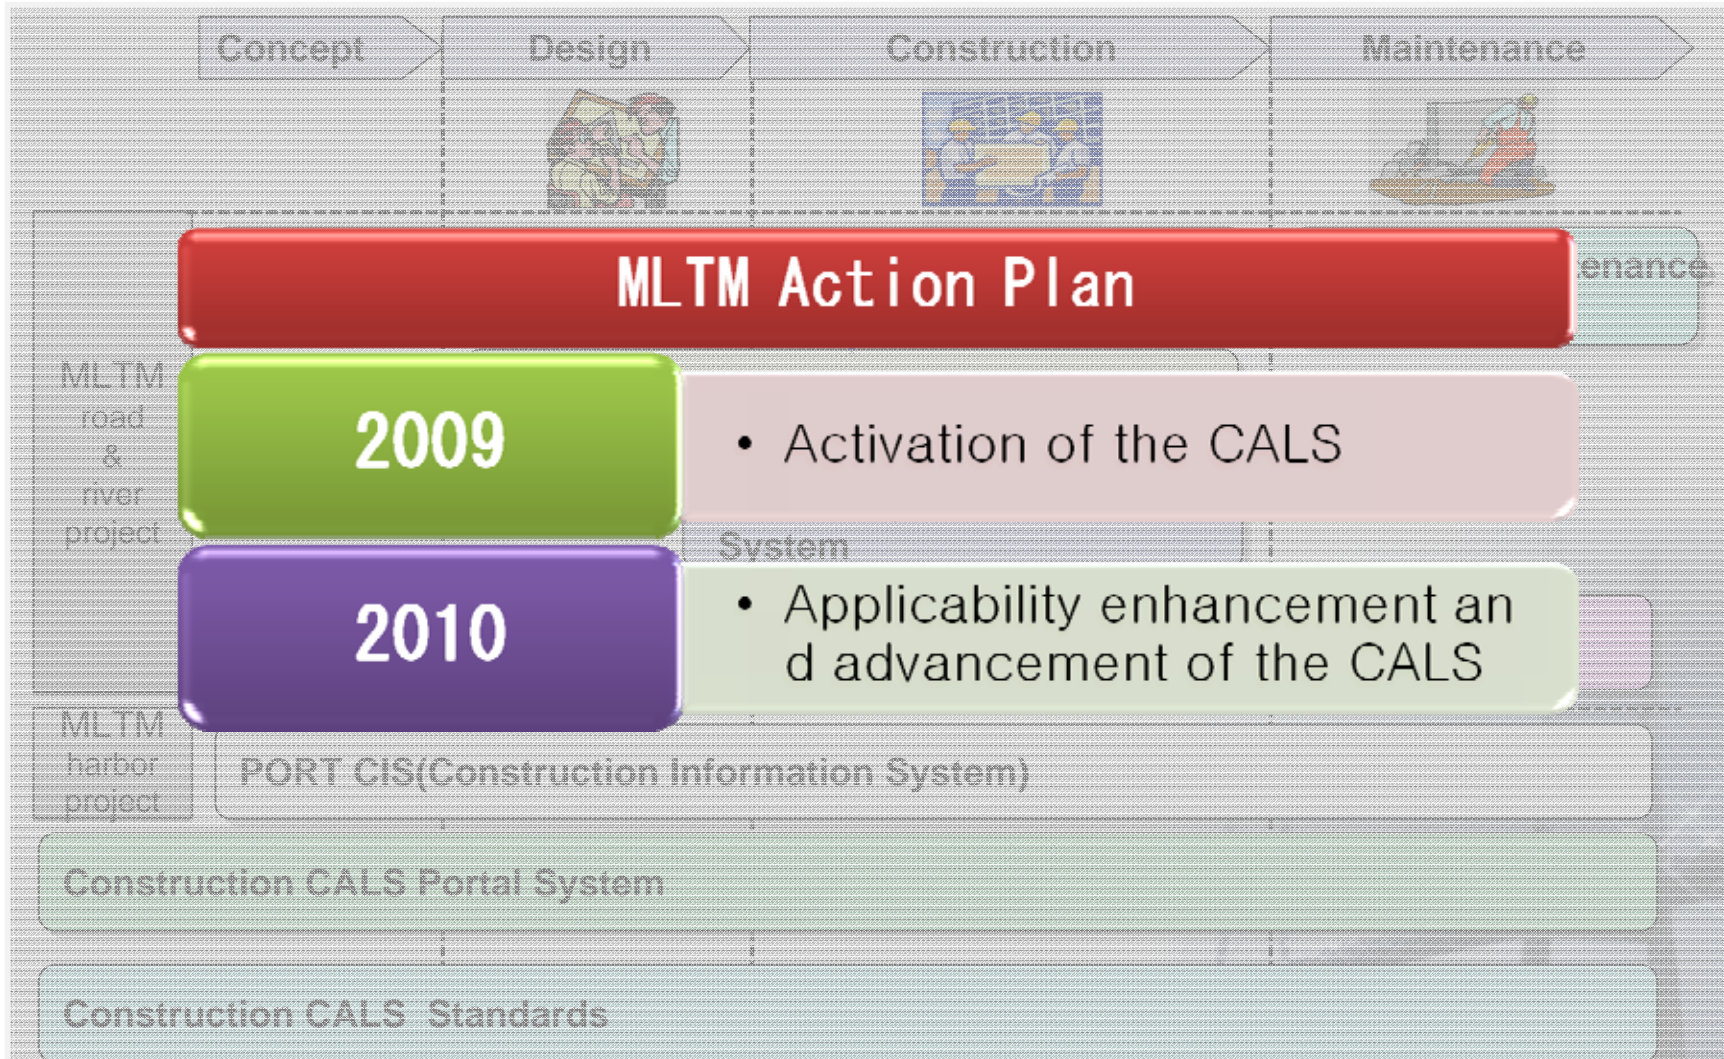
Concept Design Construction Maintenance

MLTM road & river project

enance

System

MLTM harbor project

MLTM Action Plan

2009

• Activation of the CALS

2010

• Applicability enhancement an d advancement of the CALS

PORT CIS(Construction Information System)

Construction CALS Portal System

Construction CALS Standards